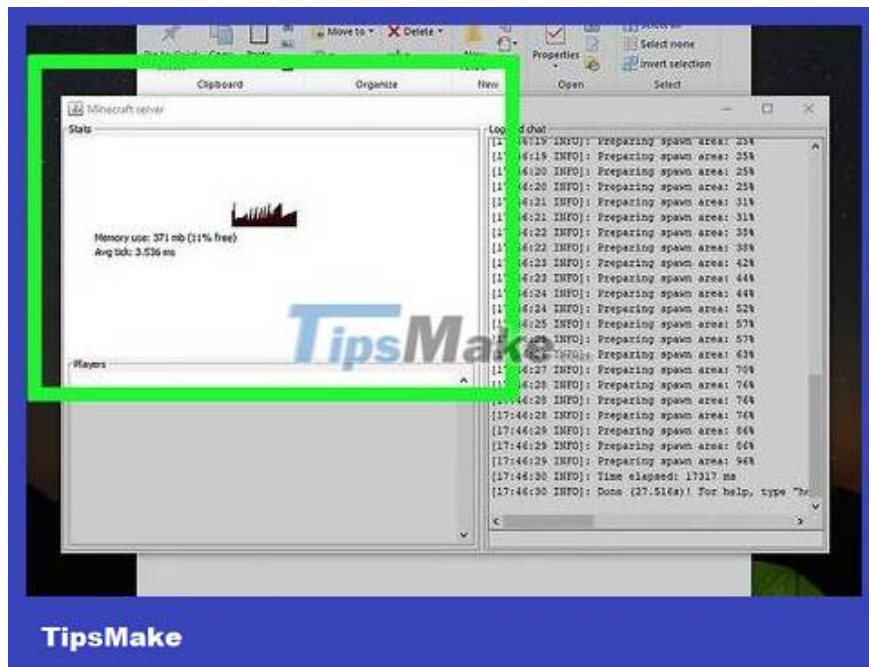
Move to ▾ ✕ Delete ▾
Properties
Select none
Invert selection
Clipboard
Organize
New
Open
Select

Minecraft server
Stats
Memory use: 371 mb (11% free)
Avg tick: 3.536 ms
Players

Log and chat
[17:46:19 INFO]: Preparing spawn area: 25%
[17:46:19 INFO]: Preparing spawn area: 25%
[17:46:20 INFO]: Preparing spawn area: 25%
[17:46:20 INFO]: Preparing spawn area: 25%
[17:46:20 INFO]: Preparing spawn area: 25%
[17:46:21 INFO]: Preparing spawn area: 31%
[17:46:21 INFO]: Preparing spawn area: 31%
[17:46:22 INFO]: Preparing spawn area: 35%
[17:46:22 INFO]: Preparing spawn area: 38%
[17:46:23 INFO]: Preparing spawn area: 42%
[17:46:23 INFO]: Preparing spawn area: 44%
[17:46:24 INFO]: Preparing spawn area: 44%
[17:46:24 INFO]: Preparing spawn area: 52%
[17:46:25 INFO]: Preparing spawn area: 57%
[17:46:25 INFO]: Preparing spawn area: 57%
[17:46:26 INFO]: Preparing spawn area: 63%
[17:46:27 INFO]: Preparing spawn area: 70%
[17:46:28 INFO]: Preparing spawn area: 76%
[17:46:28 INFO]: Preparing spawn area: 76%
[17:46:28 INFO]: Preparing spawn area: 76%
[17:46:29 INFO]: Preparing spawn area: 86%
[17:46:29 INFO]: Preparing spawn area: 86%
[17:46:29 INFO]: Preparing spawn area: 96%
[17:46:30 INFO]: Time elapsed: 17317 ms
[17:46:30 INFO]: Done (27.516s)! For help, type "he

TipsMake

TipsMake